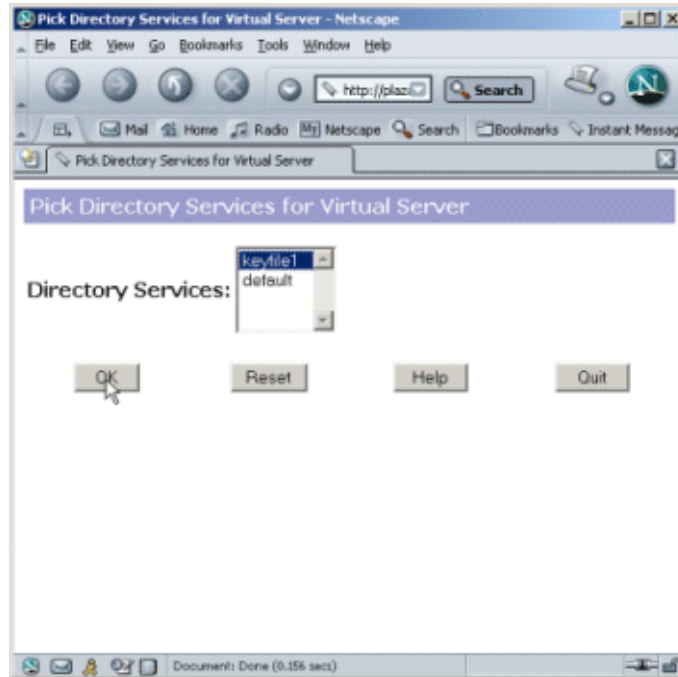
Pick Directory Services for Virtual Server - Netscape

File Edit View Go Bookmarks Tools Window Help

http://plaz

Search

Mail Home Radio Netscape Search Bookmarks Instant Messag

Pick Directory Services for Virtual Server

Pick Directory Services for Virtual Server

Directory Services:

keyfile1
default

OK Reset Help Quit

Document: Done (0.156 secs)